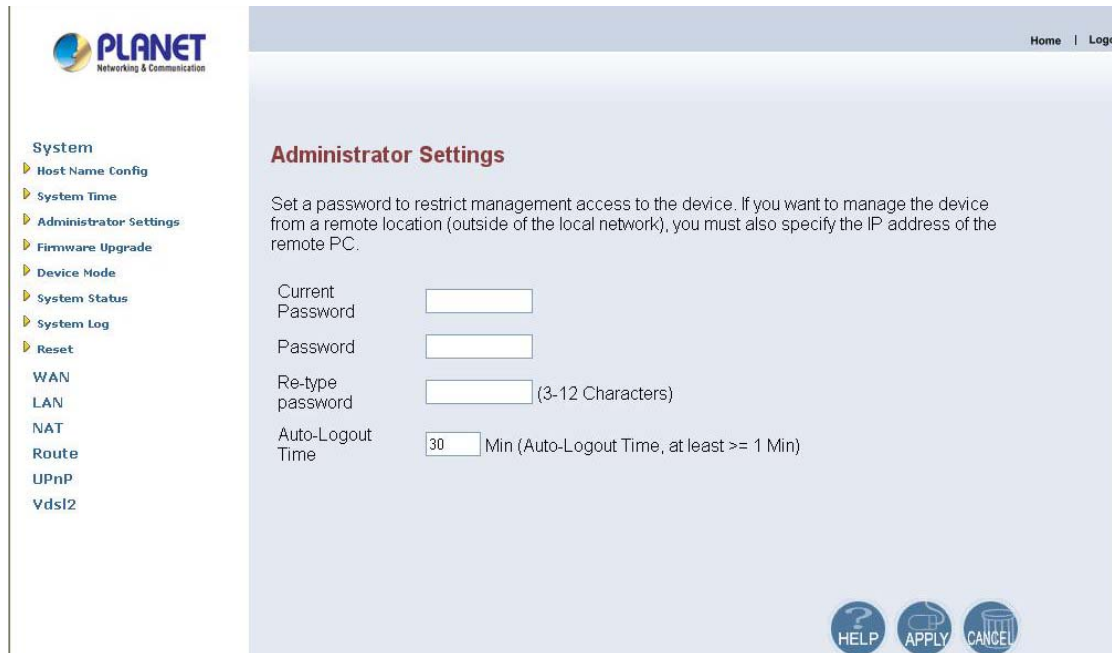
PLANET
Networking & Communication

Home | Logo

System
Host Name Config
System Time
Administrator Settings
Firmware Upgrade
Device Mode
System Status
System Log
Reset
WAN
LAN
NAT
Route
UPnP
Vdsl2

Administrator Settings

Set a password to restrict management access to the device. If you want to manage the device from a remote location (outside of the local network), you must also specify the IP address of the remote PC.

Current Password
Password
Re-type password (3-12 Characters)
Auto-Logout Time 30 Min (Auto-Logout Time, at least >= 1 Min)

HELP APPLY CANCEL